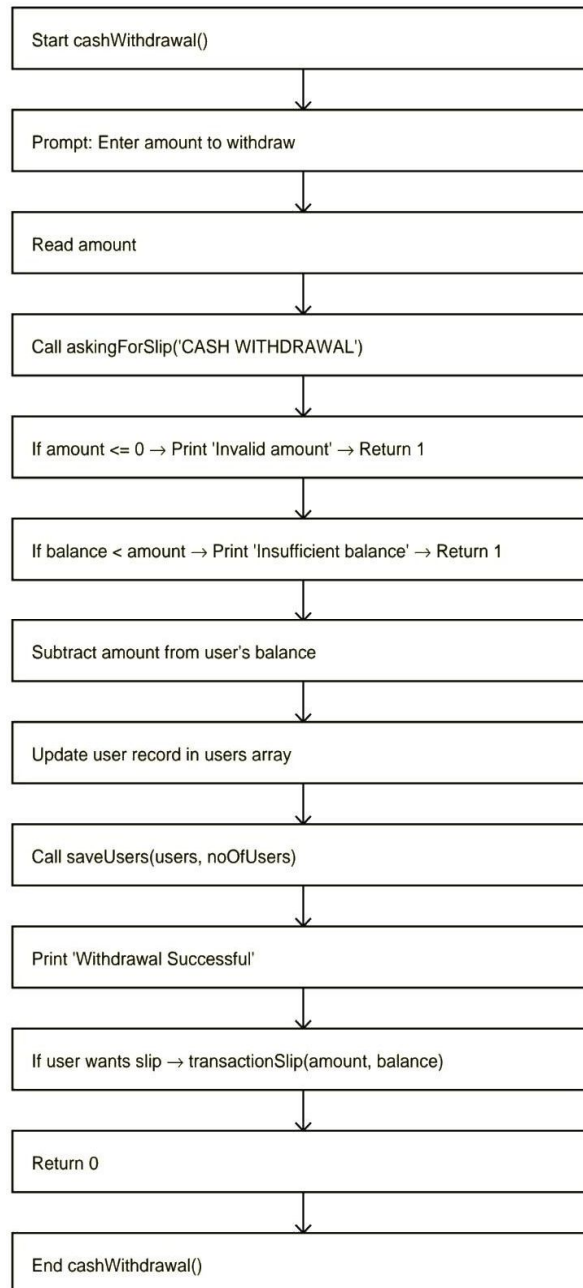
Start cashWithdrawal()

Prompt: Enter amount to withdraw

Read amount

Call askingForSlip('CASH WITHDRAWAL')

If amount <= 0 → Print 'Invalid amount' → Return 1

If balance < amount → Print 'Insufficient balance' → Return 1

Subtract amount from user's balance

Update user record in users array

Call saveUsers(users, noOfUsers)

Print 'Withdrawal Successful'

If user wants slip → transactionSlip(amount, balance)

Return 0

End cashWithdrawal()